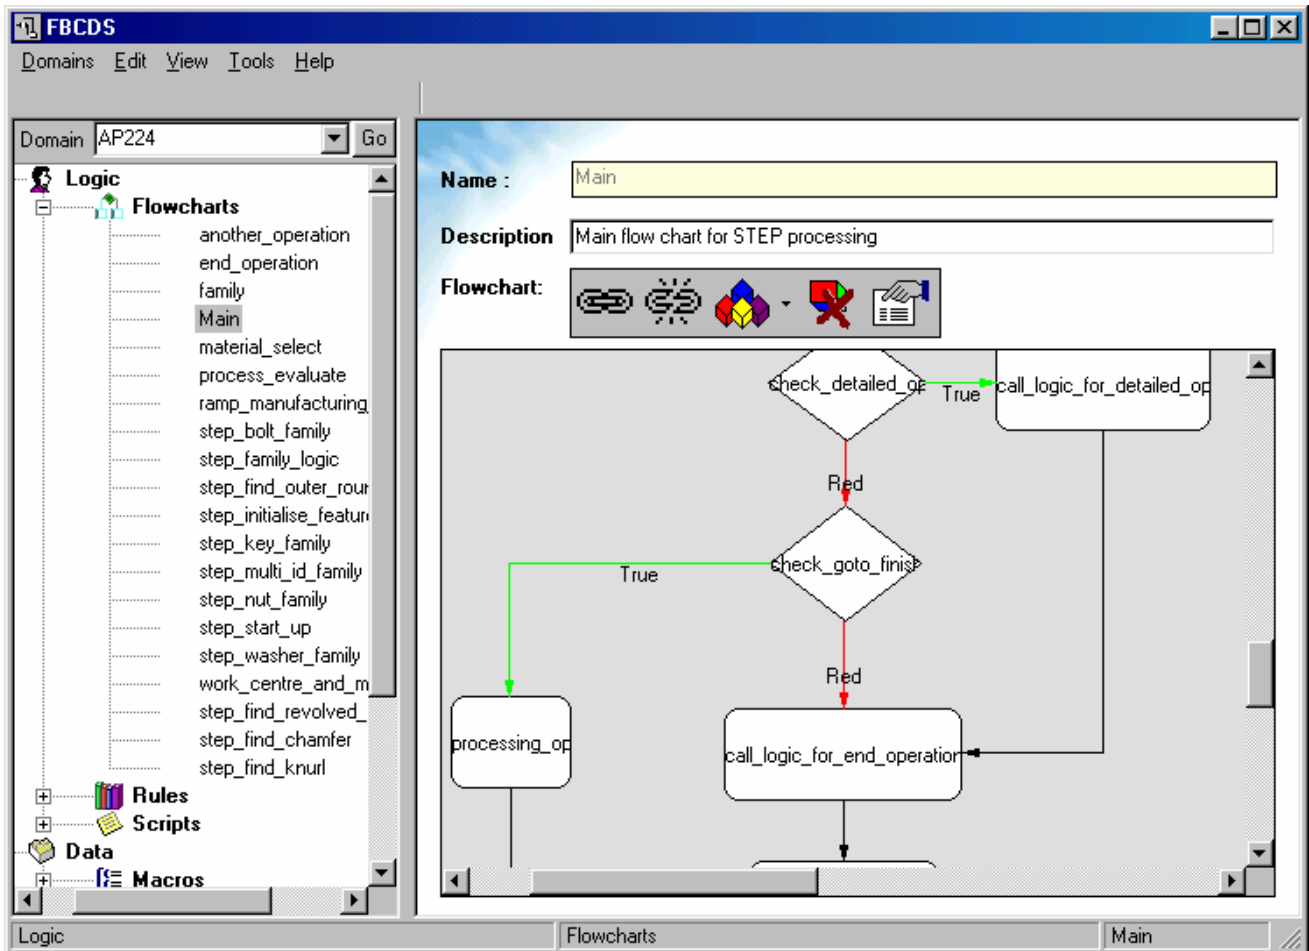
FBCDS

Domains Edit View Tools Help

Domain AP224 Go

Logic
Flowcharts
another_operation
end_operation
family
Main
material_select
process_evaluate
ramp_manufacturing
step_bolt_family
step_family_logic
step_find_outer_rour
step_initialise_featur
step_key_family
step_multi_id_family
step_nut_family
step_start_up
step_washer_family
work_centre_and_m
step_find_revolved_
step_find_chamfer
step_find_knurl
Rules
Scripts
Data
Macros

Name : Main

Description Main flow chart for STEP processing

Flowchart:

check_detailed_op
True
call_logic_for_detailed_op
Red
check_goto_finish
True
Red
processing_op
call_logic_for_end_operation

Logic | Flowcharts | Main